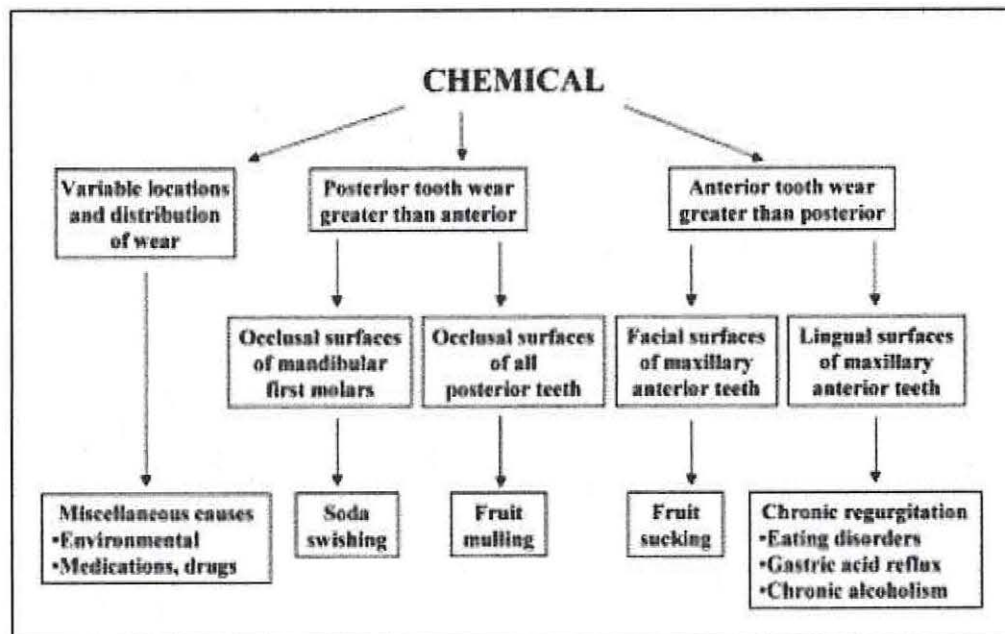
CHEMICAL

Variable locations and distribution of wear

Posterior tooth wear greater than anterior

Anterior tooth wear greater than posterior

Occlusal surfaces of mandibular first molars

Occlusal surfaces of all posterior teeth

Facial surfaces of maxillary anterior teeth

Lingual surfaces of maxillary anterior teeth

Miscellaneous causes
•Environmental
•Medications, drugs

Soda swishing

Fruit mulling

Fruit sucking

Chronic regurgitation
•Eating disorders
•Gastric acid reflux
•Chronic alcoholism